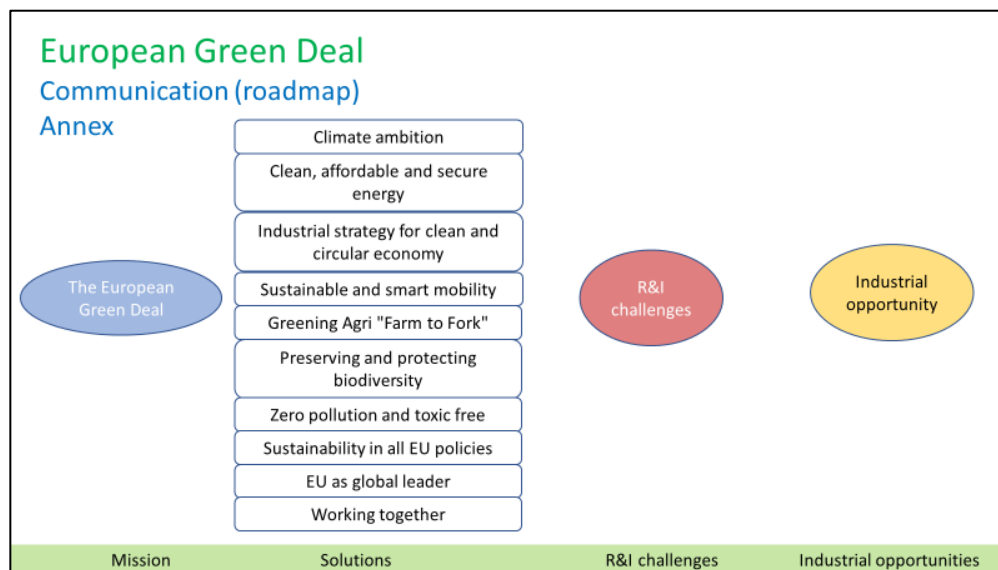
European Green Deal
Communication (roadmap)
Annex

Climate ambition
Clean, affordable and secure energy
Industrial strategy for clean and circular economy
Sustainable and smart mobility
Greening Agri "Farm to Fork"
Preserving and protecting biodiversity
Zero pollution and toxic free
Sustainability in all EU policies
EU as global leader
Working together

The European Green Deal

R&I challenges

Industrial opportunity

Mission
Solutions
R&I challenges
Industrial opportunities